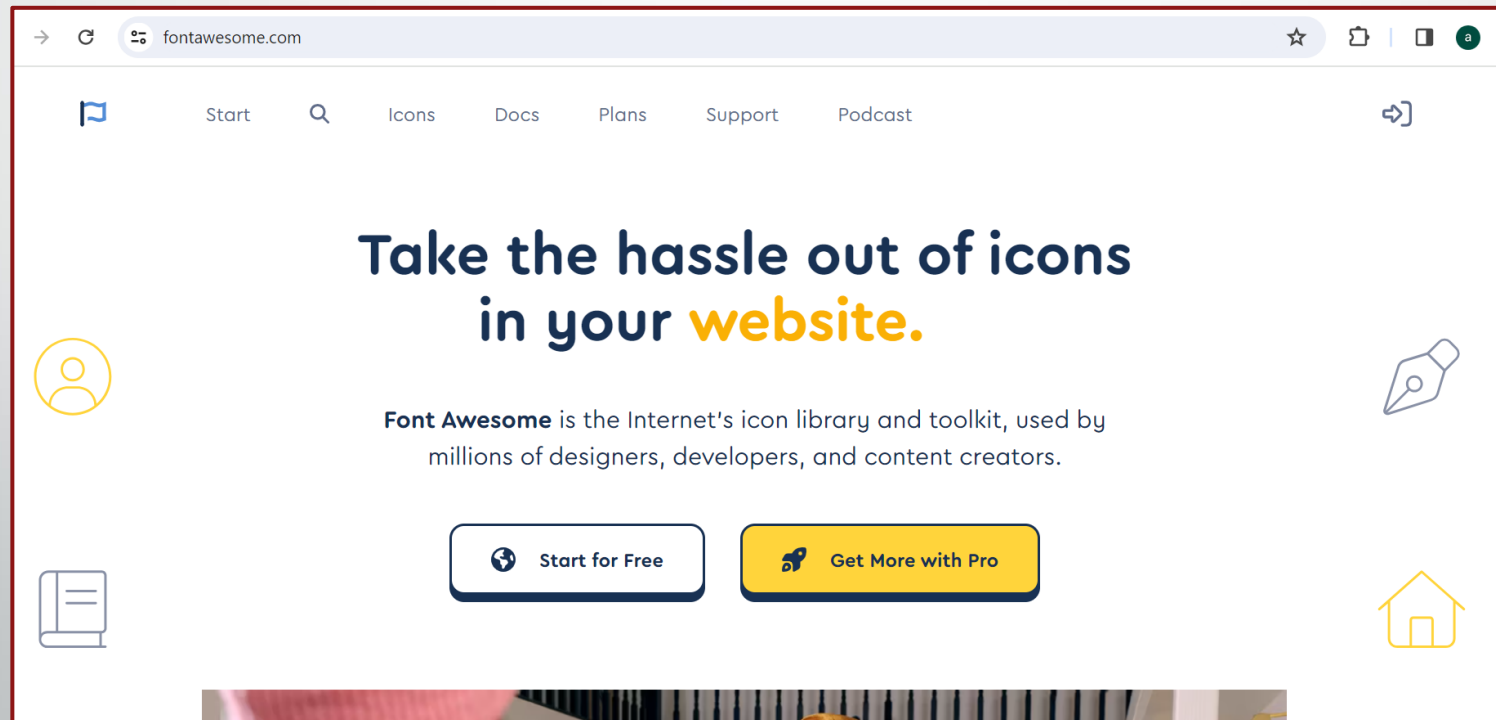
fontawesome.com

a

Start Icons Docs Plans Support Podcast

Take the hassle out of icons in your website.

Font Awesome is the Internet's icon library and toolkit, used by millions of designers, developers, and content creators.

Start for Free

Get More with Pro